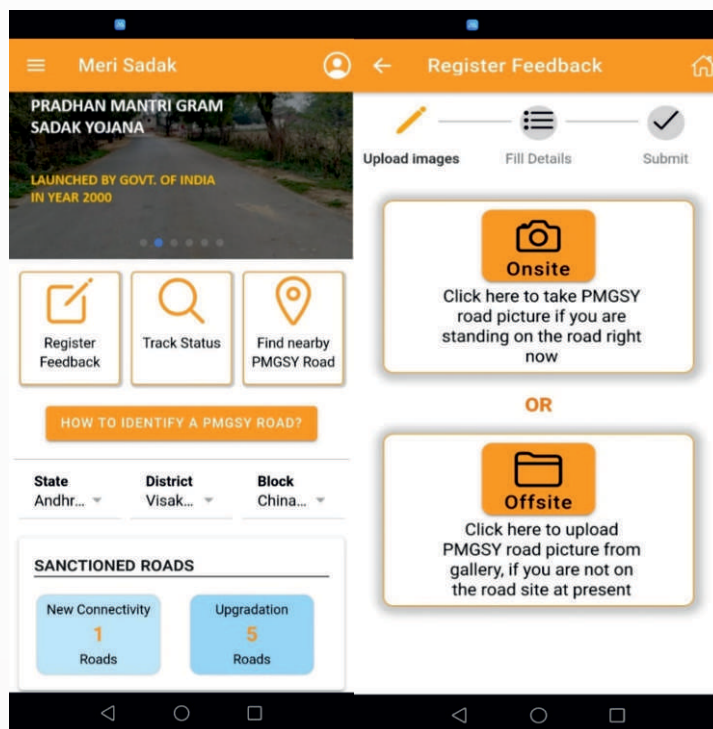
Meri Sadak

PRADHAN MANTRI GRAM SADAK YOJANA

LAUNCHED BY GOVT. OF INDIA IN YEAR 2000

Register Feedback

Track Status

Find nearby PMGSY Road

HOW TO IDENTIFY A PMGSY ROAD?

| State | District | Block |
|---|---|---|
| Andhr... | Visak... | China... |

SANCTIONED ROADS

New Connectivity
1
Roads

Upgradation
5
Roads

Register Feedback

Upload images

Fill Details

Submit

Onsite

Click here to take PMGSY road picture if you are standing on the road right now

OR

Offsite

Click here to upload PMGSY road picture from gallery, if you are not on the road site at present